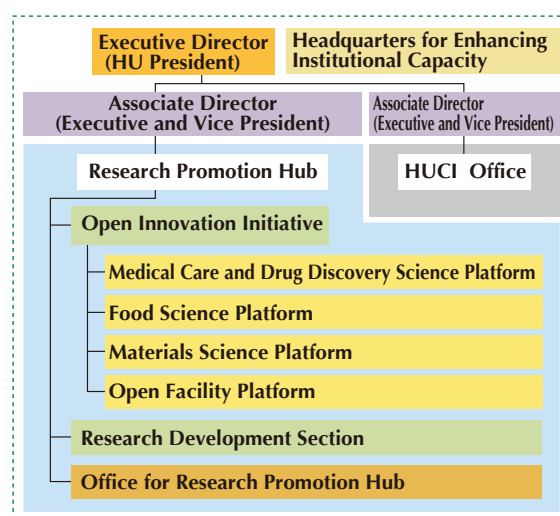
Executive Director
(HU President)

Headquarters for Enhancing Institutional Capacity

Associate Director
(Executive and Vice President)

Associate Director
(Executive and Vice President)

Research Promotion Hub

HUCI Office

Open Innovation Initiative

Medical Care and Drug Discovery Science Platform

Food Science Platform

Materials Science Platform

Open Facility Platform

Research Development Section

Office for Research Promotion Hub